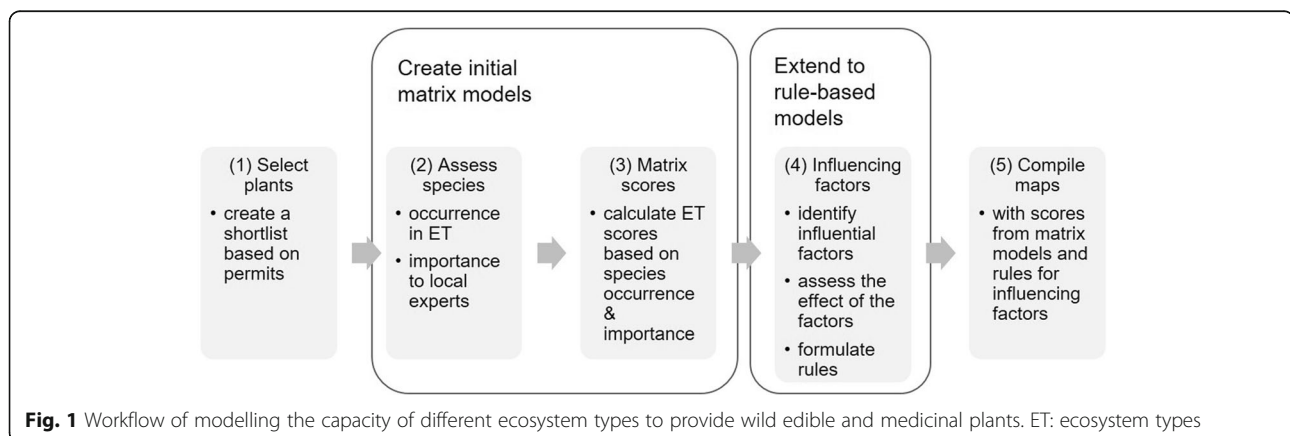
Create initial matrix models

Extend to rule-based models

(1) Select plants
• create a shortlist based on permits

(2) Assess species
• occurrence in ET
• importance to local experts

(3) Matrix scores
• calculate ET scores based on species occurrence & importance

(4) Influencing factors
• identify influential factors
• assess the effect of the factors
• formulate rules

(5) Compile maps
• with scores from matrix models and rules for influencing factors

**Fig. 1** Workflow of modelling the capacity of different ecosystem types to provide wild edible and medicinal plants. ET: ecosystem types